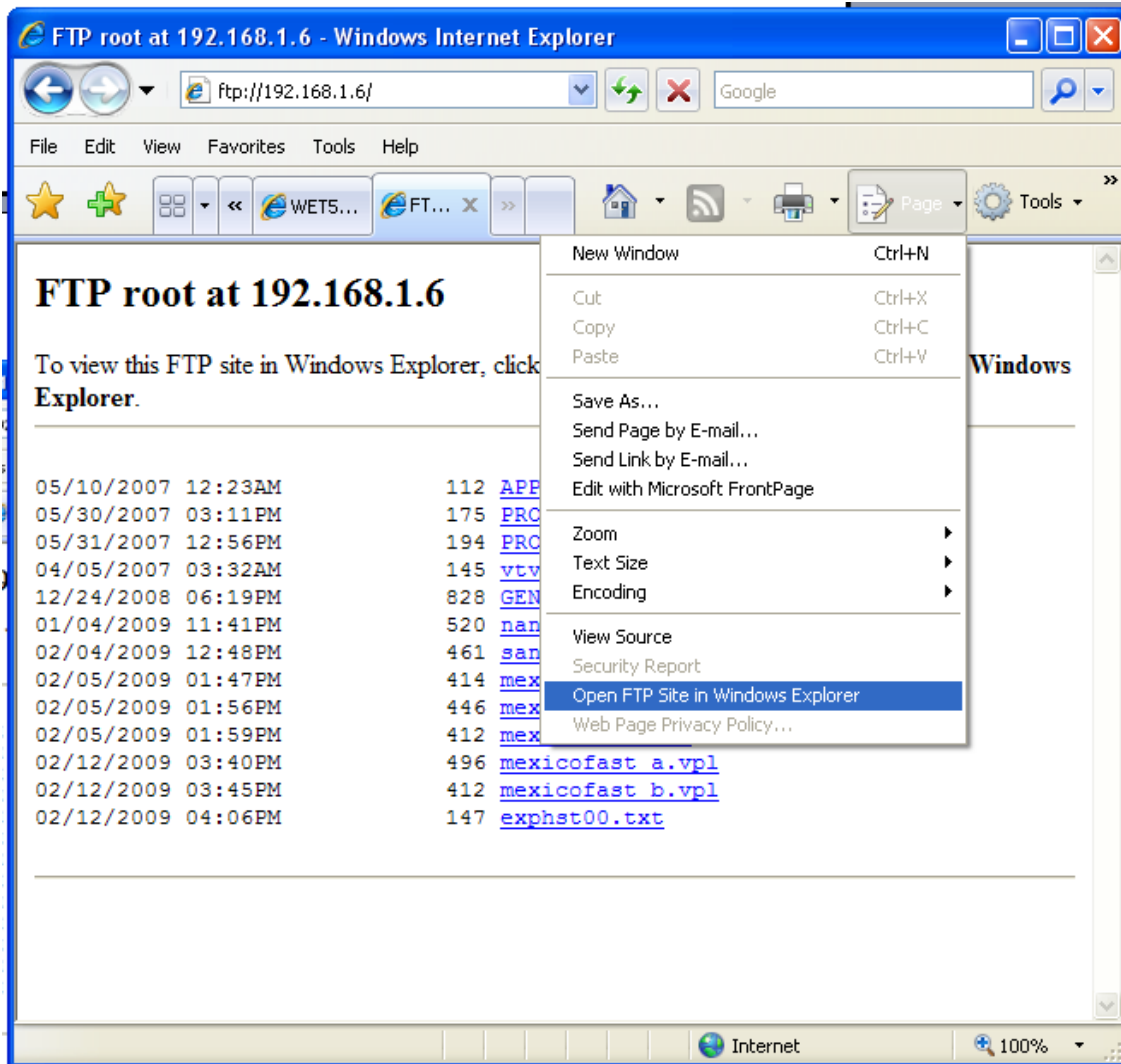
FTP root at 192.168.1.6 - Windows Internet Explorer

ftp://192.168.1.6/

Google

File Edit View Favorites Tools Help

WET5... FT...

Page Tools

New Window Ctrl+N
Cut Ctrl+X
Copy Ctrl+C
Paste Ctrl+V
Save As...
Send Page by E-mail...
Send Link by E-mail...
Edit with Microsoft FrontPage
Zoom
Text Size
Encoding
View Source
Security Report
Open FTP Site in Windows Explorer
Web Page Privacy Policy...

FTP root at 192.168.1.6

To view this FTP site in Windows Explorer, click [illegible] **Windows Explorer**.

05/10/2007 12:23AM 112 APP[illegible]
05/30/2007 03:11PM 175 PRO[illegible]
05/31/2007 12:56PM 194 PRO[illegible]
04/05/2007 03:32AM 145 vtv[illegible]
12/24/2008 06:19PM 828 GEN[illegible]
01/04/2009 11:41PM 520 nan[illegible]
02/04/2009 12:48PM 461 san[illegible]
02/05/2009 01:47PM 414 mex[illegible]
02/05/2009 01:56PM 446 mex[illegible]
02/05/2009 01:59PM 412 mex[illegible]
02/12/2009 03:40PM 496 mexicofast a.vpl
02/12/2009 03:45PM 412 mexicofast b.vpl
02/12/2009 04:06PM 147 exphst00.txt

Internet 100%